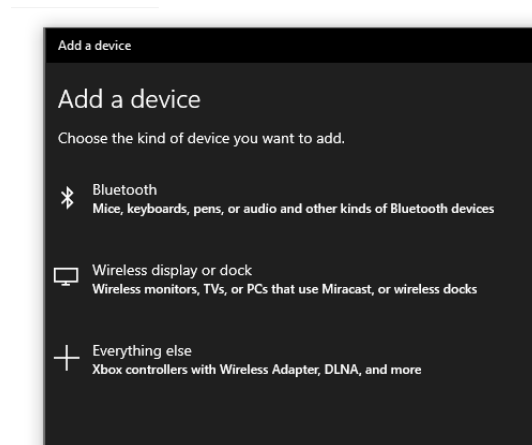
Add a device

Add a device

Choose the kind of device you want to add.

Bluetooth
Mice, keyboards, pens, or audio and other kinds of Bluetooth devices

Wireless display or dock
Wireless monitors, TVs, or PCs that use Miracast, or wireless docks

Everything else
Xbox controllers with Wireless Adapter, DLNA, and more